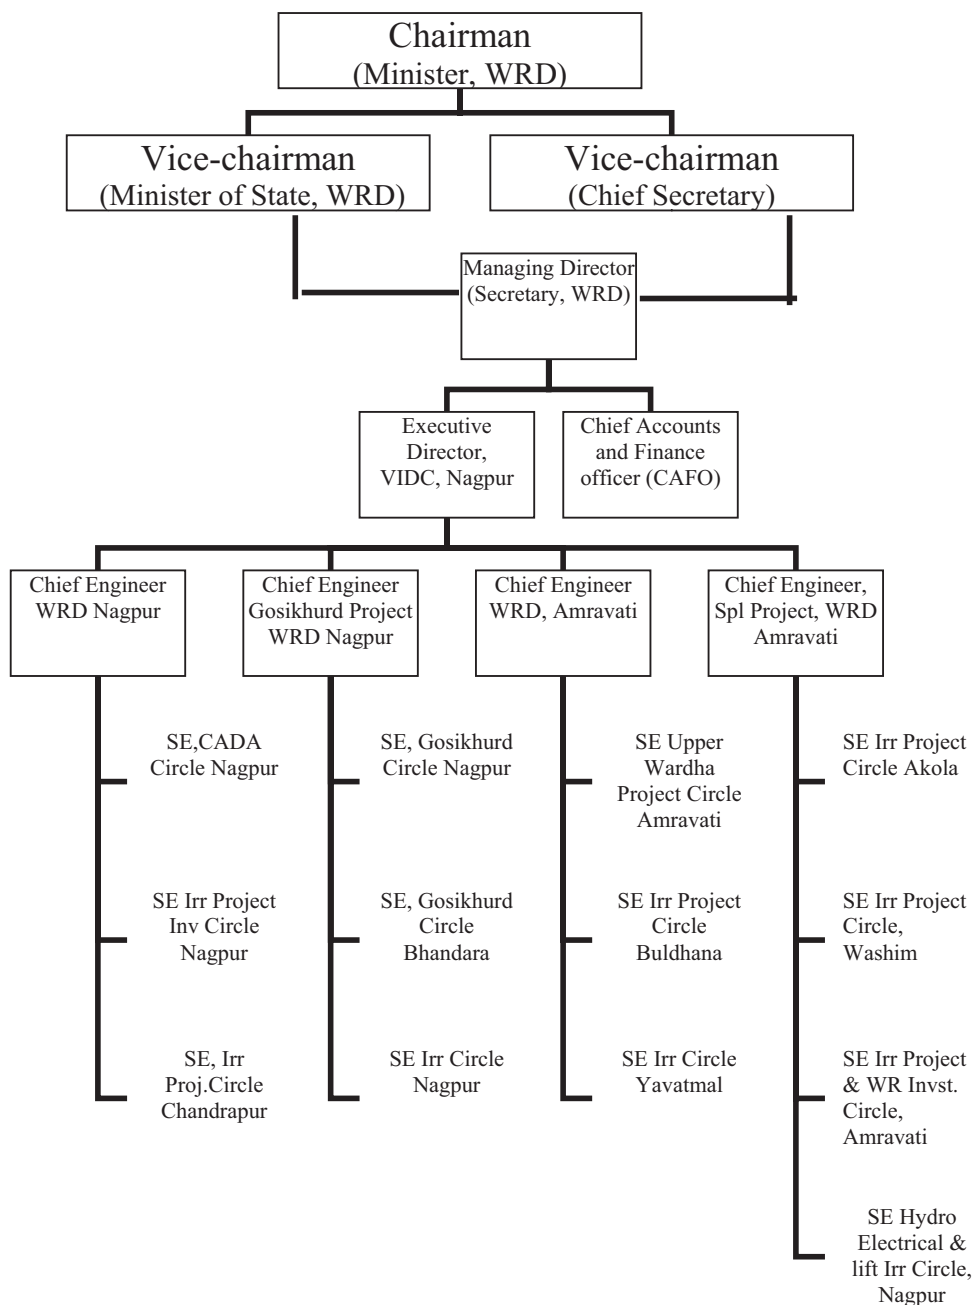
Chairman
(Minister, WRD)

Vice-chairman
(Minister of State, WRD)

Vice-chairman
(Chief Secretary)

Managing Director
(Secretary, WRD)

Executive Director, VIDC, Nagpur

Chief Accounts and Finance officer (CAFO)

Chief Engineer WRD Nagpur

Chief Engineer Gosikhurd Project WRD Nagpur

Chief Engineer WRD, Amravati

Chief Engineer, Spl Project, WRD Amravati

SE,CADA Circle Nagpur

SE Irr Project Inv Circle Nagpur

SE, Irr Proj.Circle Chandrapur

SE, Gosikhurd Circle Nagpur

SE, Gosikhurd Circle Bhandara

SE Irr Circle Nagpur

SE Upper Wardha Project Circle Amravati

SE Irr Project Circle Buldhana

SE Irr Circle Yavatmal

SE Irr Project Circle Akola

SE Irr Project Circle, Washim

SE Irr Project & WR Invst. Circle, Amravati

SE Hydro Electrical & lift Irr Circle, Nagpur